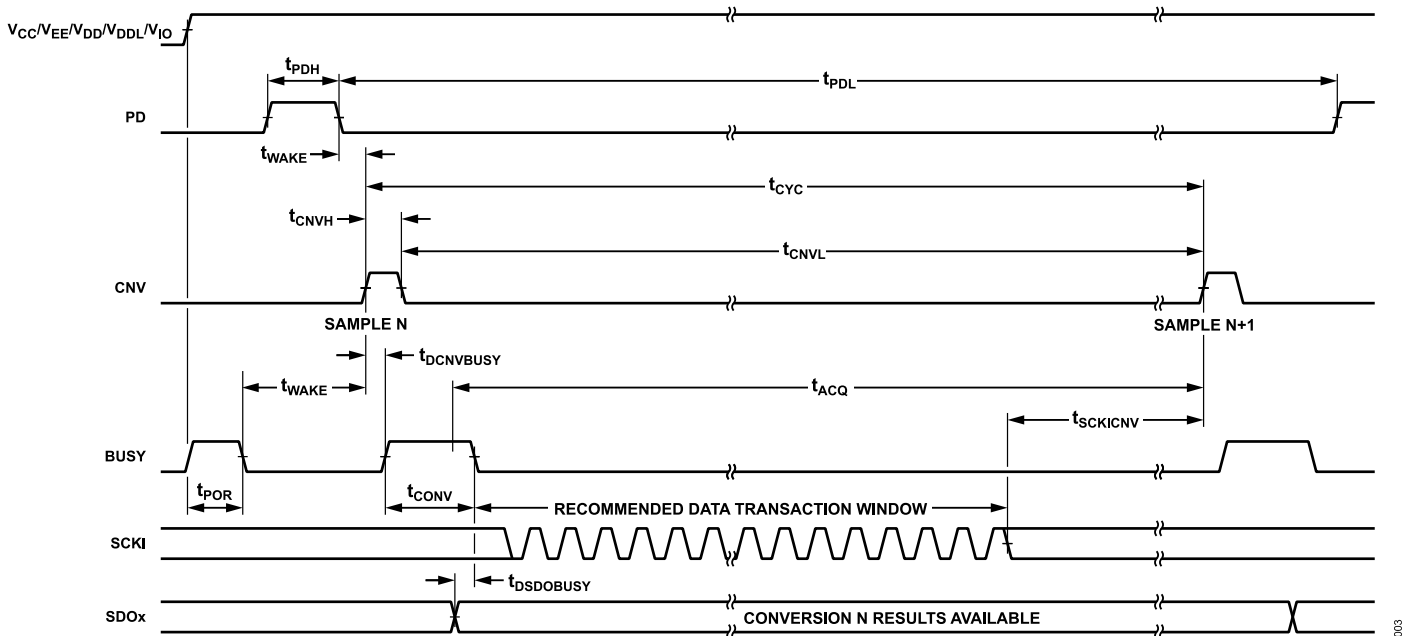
$V_{CC}/V_{EE}/V_{DD}/V_{DDL}/V_{IO}$

$t_{PDH}$

$t_{PDL}$

PD

$t_{WAKE}$

$t_{CYC}$

$t_{CNVH}$

$t_{CNVL}$

CNV

SAMPLE N

SAMPLE N+1

$t_{DCNVBUSY}$

$t_{WAKE}$

$t_{ACQ}$

$t_{SCKICNV}$

BUSY

$t_{POR}$

$t_{CONV}$

RECOMMENDED DATA TRANSACTION WINDOW

SCKI

$t_{DSDOBUSY}$

SDOx

CONVERSION N RESULTS AVAILABLE

003